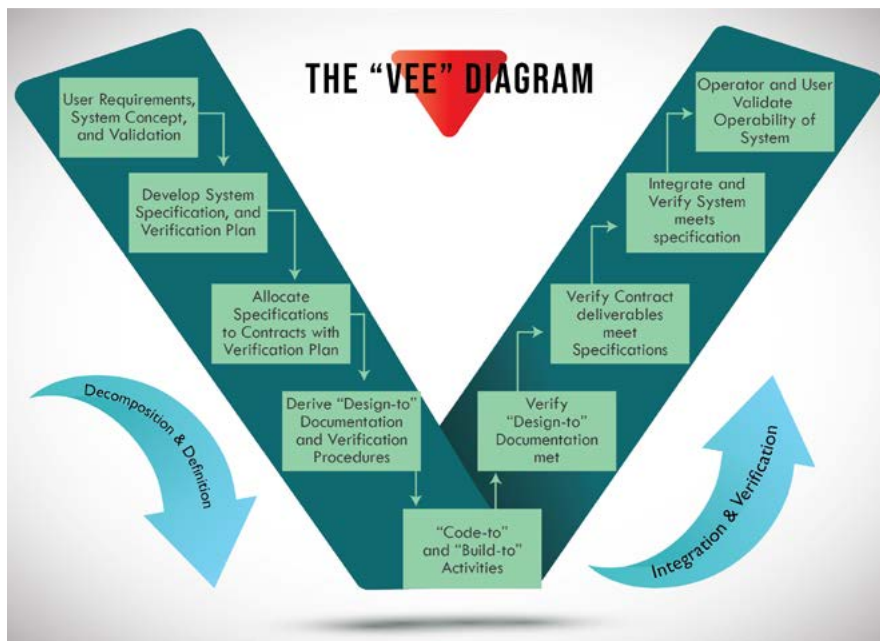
THE "VEE" DIAGRAM

User Requirements, System Concept, and Validation

Develop System Specification, and Verification Plan

Allocate Specifications to Contracts with Verification Plan

Derive "Design-to" Documentation and Verification Procedures

"Code-to" and "Build-to" Activities

Verify "Design-to" Documentation met

Verify Contract deliverables meet Specifications

Integrate and Verify System meets specification

Operator and User Validate Operability of System

Decomposition & Definition

Integration & Verification